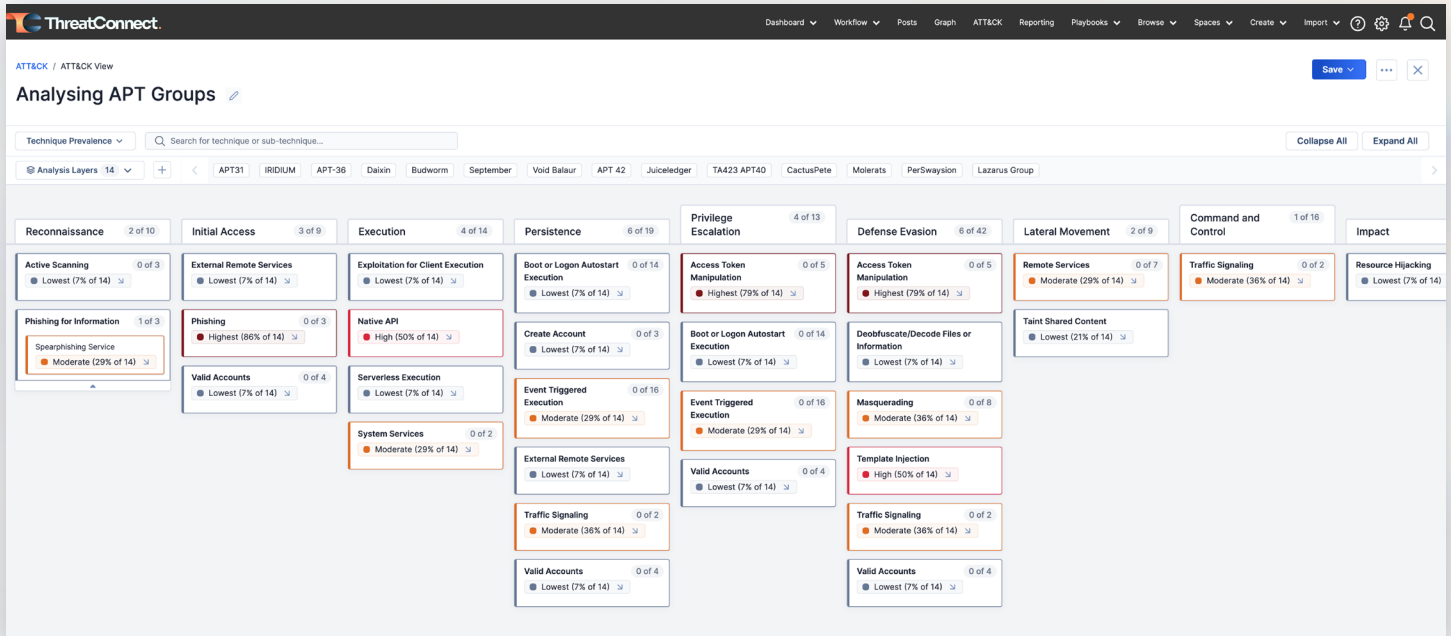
ThreatConnect.

Dashboard Workflow Posts Graph ATT&CK Reporting Playbooks Browse Spaces Create Import

ATT&CK / ATT&CK View

Analysing APT Groups

Save

Technique Prevalence

Search for technique or sub-technique...

Collapse All

Expand All

Analysis Layers 14

APT31 IRIDIUM APT-36 Daixin Budworm September Void Balaur APT 42 Juiceledger TA423 APT40 CactusPete Molerats PerSwaysion Lazarus Group

Reconnaissance 2 of 10

Active Scanning 0 of 3
Lowest (7% of 14)

Phishing for Information 1 of 3
Spearphishing Service
Moderate (29% of 14)

Initial Access 3 of 9

External Remote Services
Lowest (7% of 14)

Phishing 0 of 3
Highest (86% of 14)

Valid Accounts 0 of 4
Lowest (7% of 14)

Execution 4 of 14

Exploitation for Client Execution
Lowest (7% of 14)

Native API
High (50% of 14)

Serverless Execution
Lowest (7% of 14)

System Services 0 of 2
Moderate (29% of 14)

Persistence 6 of 19

Boot or Logon Autostart Execution 0 of 14
Lowest (7% of 14)

Create Account 0 of 3
Lowest (7% of 14)

Event Triggered Execution 0 of 16
Moderate (29% of 14)

External Remote Services
Lowest (7% of 14)

Traffic Signaling 0 of 2
Moderate (36% of 14)

Valid Accounts 0 of 4
Lowest (7% of 14)

Privilege Escalation 4 of 13

Access Token Manipulation 0 of 5
Highest (79% of 14)

Boot or Logon Autostart Execution 0 of 14
Lowest (7% of 14)

Event Triggered Execution 0 of 16
Moderate (29% of 14)

Valid Accounts 0 of 4
Lowest (7% of 14)

Defense Evasion 6 of 42

Access Token Manipulation 0 of 5
Highest (79% of 14)

Deobfuscate/Decode Files or Information
Lowest (7% of 14)

Masquerading 0 of 8
Moderate (36% of 14)

Template Injection
High (50% of 14)

Traffic Signaling 0 of 2
Moderate (36% of 14)

Valid Accounts 0 of 4
Lowest (7% of 14)

Lateral Movement 2 of 9

Remote Services 0 of 7
Moderate (29% of 14)

Taint Shared Content
Lowest (21% of 14)

Command and Control 1 of 16

Traffic Signaling 0 of 2
Moderate (36% of 14)

Impact

Resource Hijacking
Lowest (7% of 14)